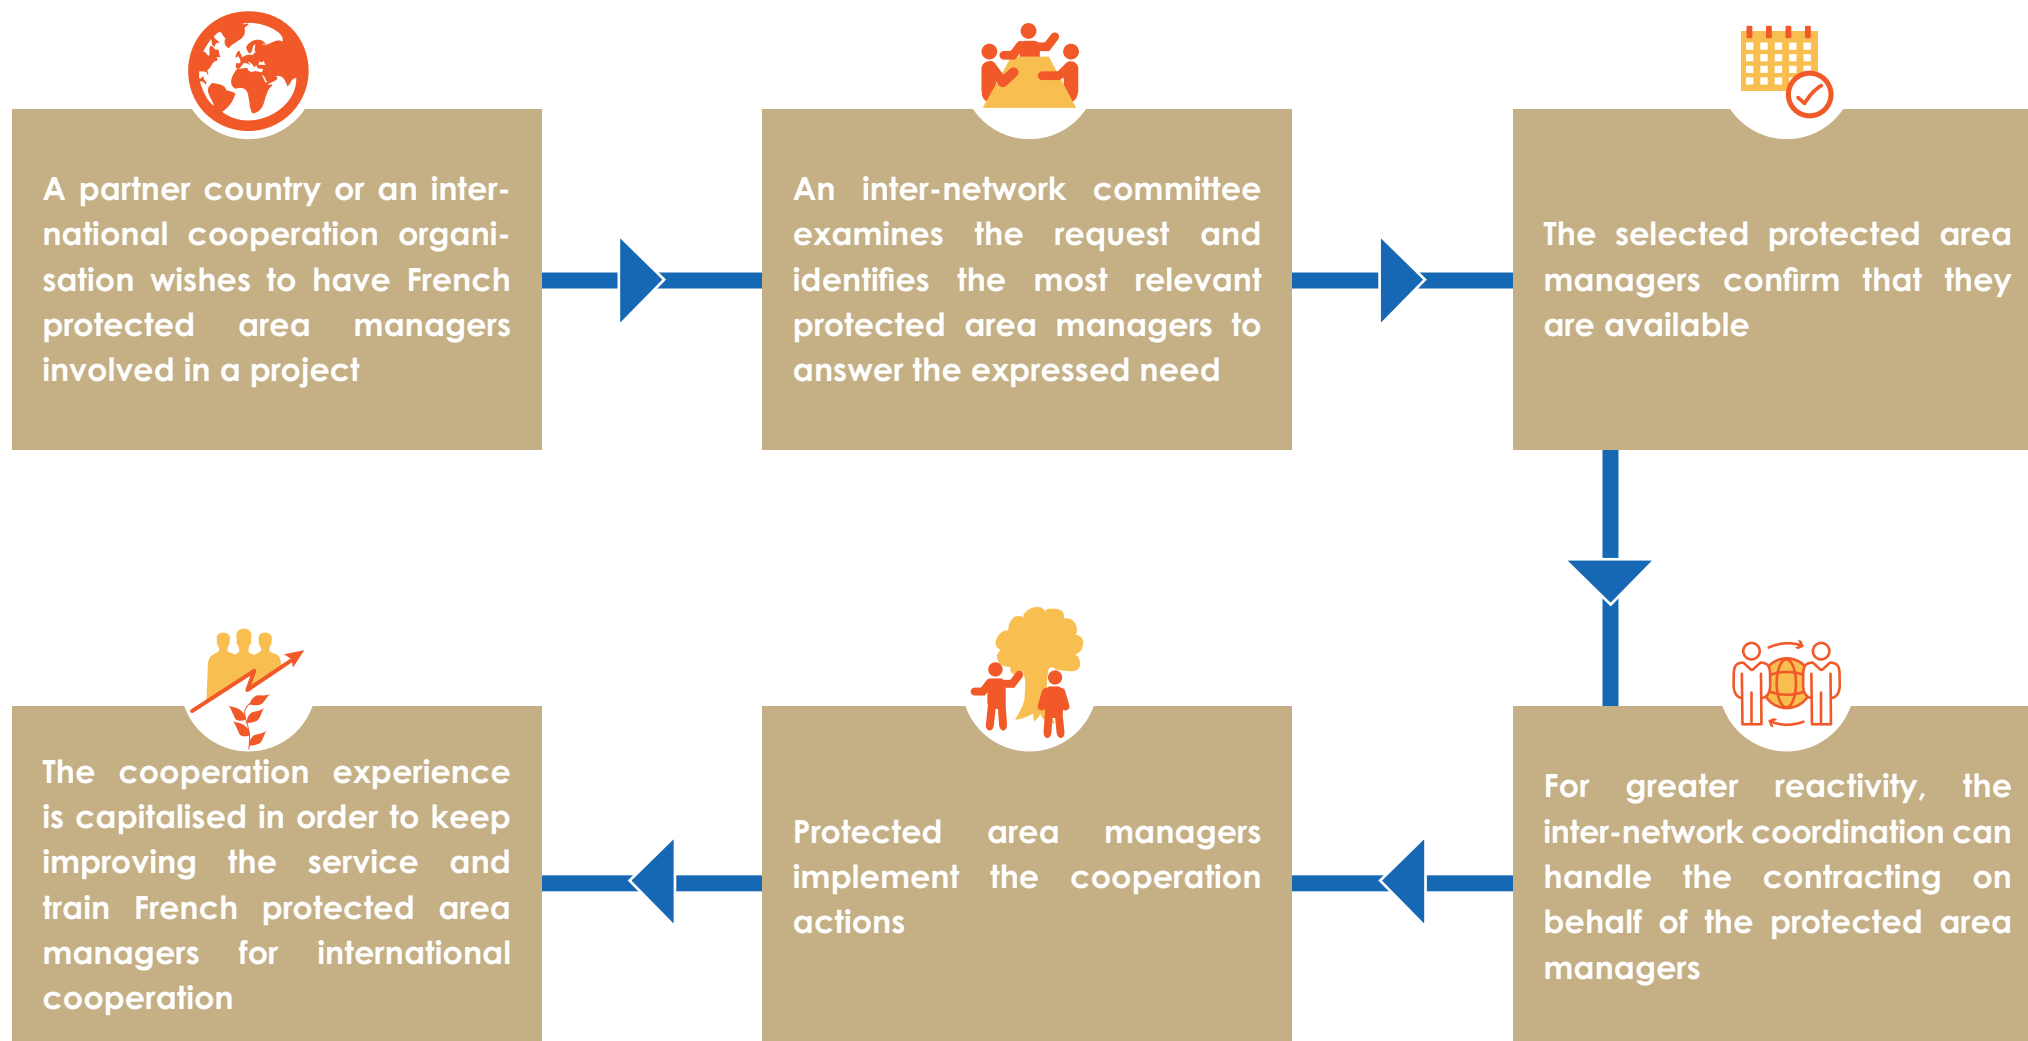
A partner country or an international cooperation organisation wishes to have French protected area managers involved in a project

An inter-network committee examines the request and identifies the most relevant protected area managers to answer the expressed need

The selected protected area managers confirm that they are available

For greater reactivity, the inter-network coordination can handle the contracting on behalf of the protected area managers

Protected area managers implement the cooperation actions

The cooperation experience is capitalised in order to keep improving the service and train French protected area managers for international cooperation